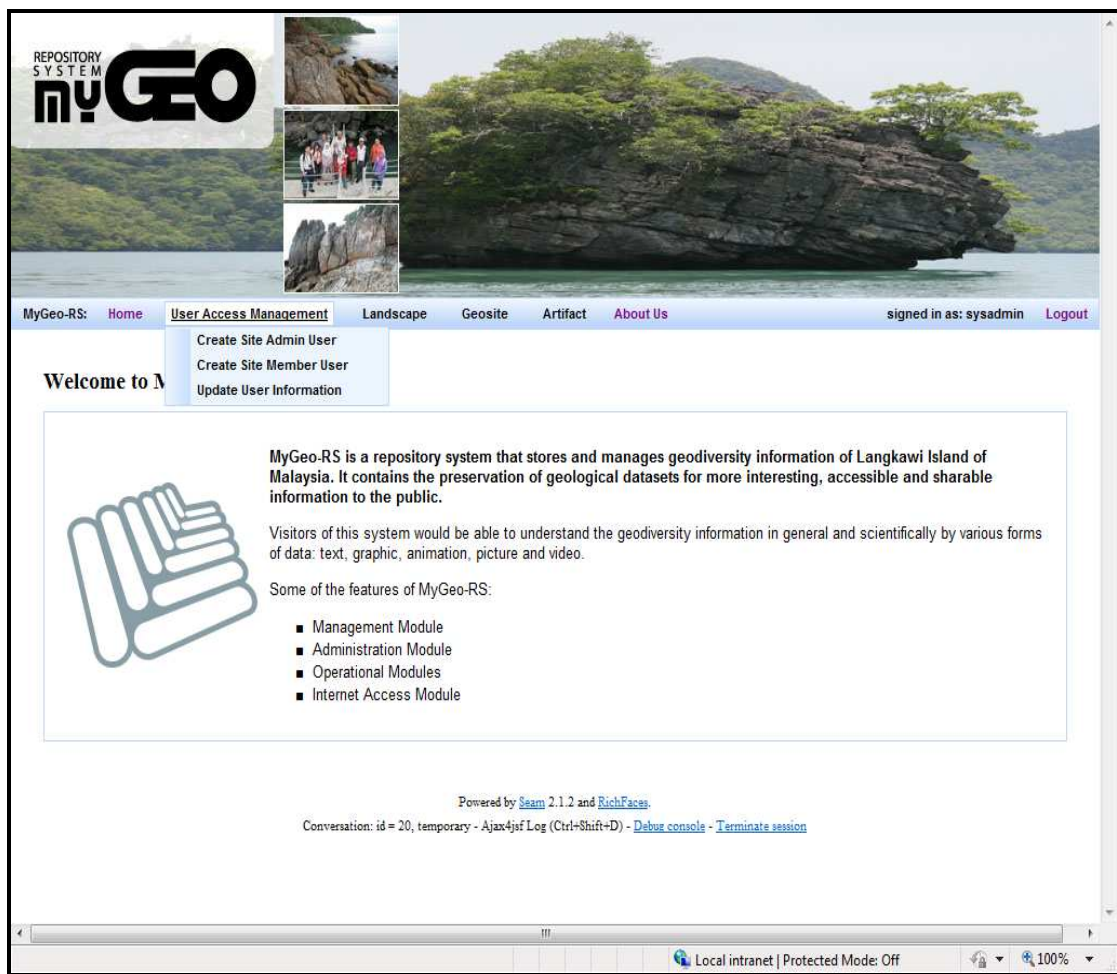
REPOSITORY SYSTEM myGEO

MyGeo-RS: Home User Access Management Landscape Geosite Artifact About Us signed in as: sysadmin Logout

Create Site Admin User
Create Site Member User
Update User Information

Welcome to M

MyGeo-RS is a repository system that stores and manages geodiversity information of Langkawi Island of Malaysia. It contains the preservation of geological datasets for more interesting, accessible and sharable information to the public.

Visitors of this system would be able to understand the geodiversity information in general and scientifically by various forms of data: text, graphic, animation, picture and video.

Some of the features of MyGeo-RS:

- Management Module
- Administration Module
- Operational Modules
- Internet Access Module

Powered by Seam 2.1.2 and RichFaces.

Conversation: id = 20, temporary - Ajax4jsf Log (Ctrl+Shift+D) - Debug console - Terminate session

Local intranet | Protected Mode: Off

100%